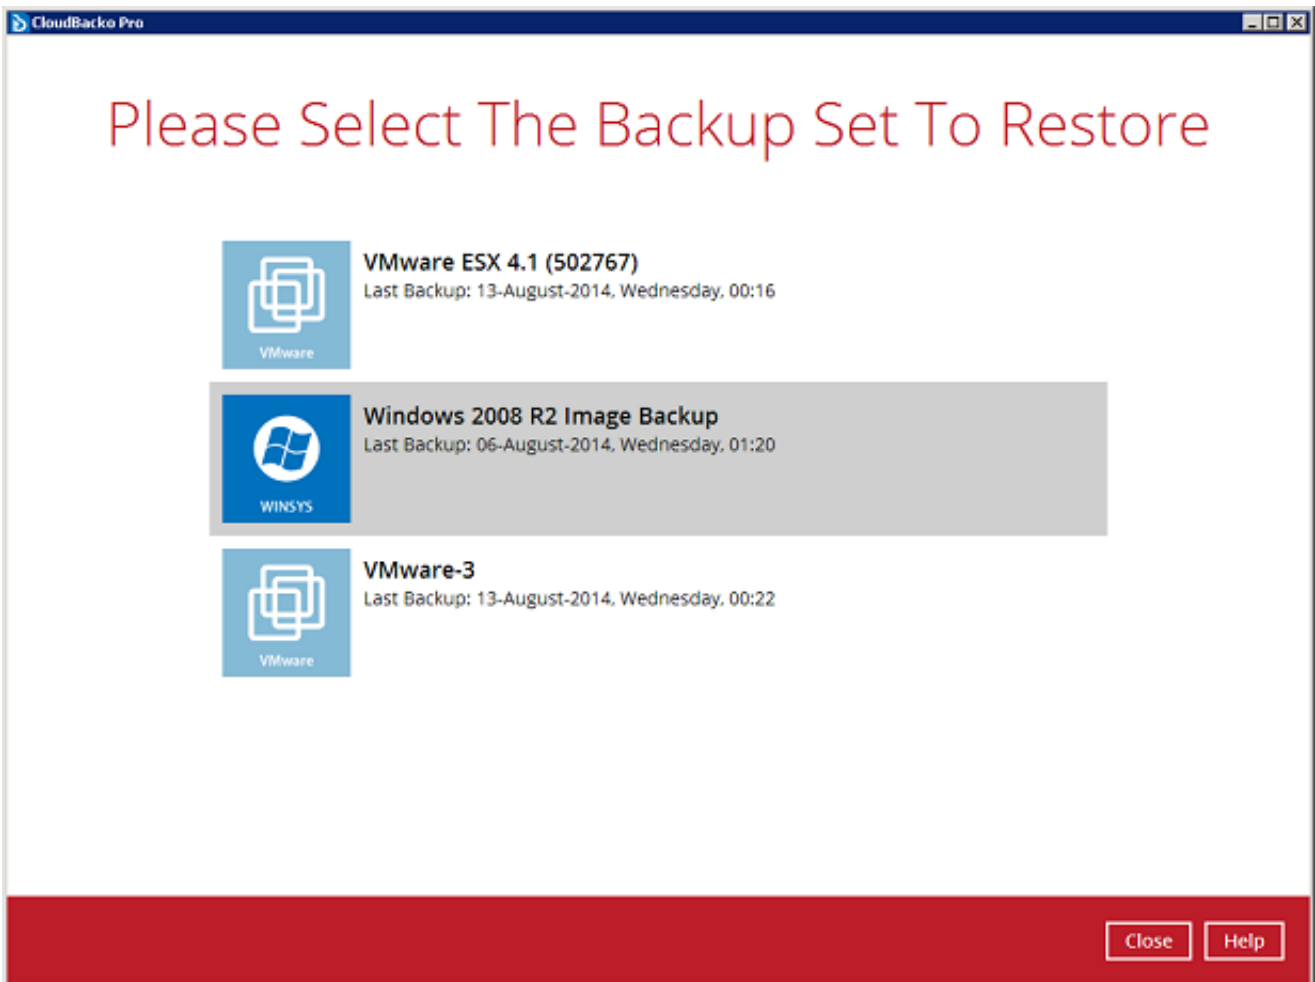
CloudBacko Pro

Please Select The Backup Set To Restore

VMware
VMware ESX 4.1 (502767)
Last Backup: 13-August-2014, Wednesday, 00:16

WINSYS
Windows 2008 R2 Image Backup
Last Backup: 06-August-2014, Wednesday, 01:20

VMware
VMware-3
Last Backup: 13-August-2014, Wednesday, 00:22

Close
Help